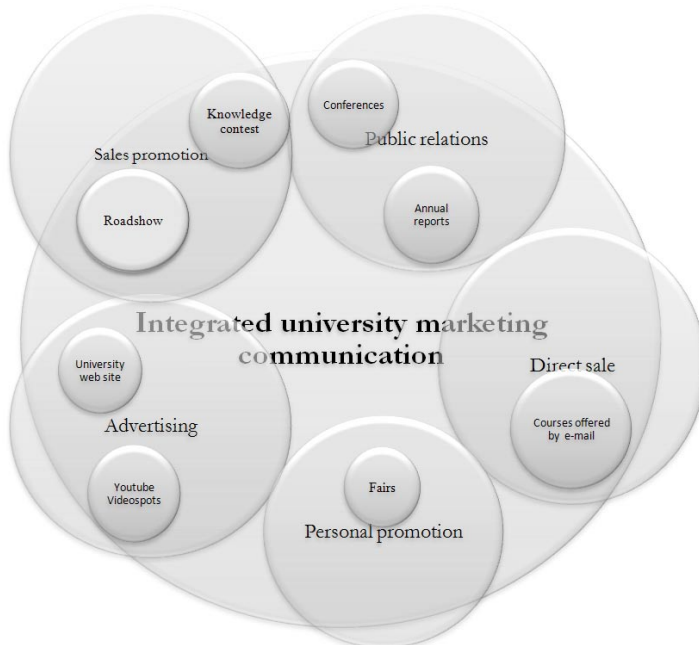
Knowledge contest

Sales promotion

Roadshow

Conferences

Public relations

Annual reports

Integrated university marketing communication

University web site

Advertising

Youtube Videospots

Direct sale

Courses offered by e-mail

Fairs

Personal promotion